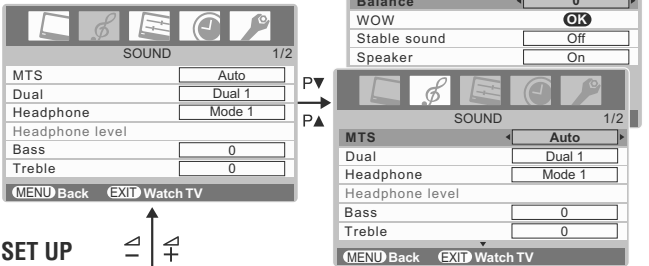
SOUND 1/2

| | |
|---|---|
| MTS | Auto |
| Dual | Dual 1 |
| Headphone | Mode 1 |
| Headphone level | |
| Bass | 0 |
| Treble | 0 |

MENU Back EXIT Watch TV

SET UP

P▼

P▲

| | |
|---|---|
| Balance | 0 |
| WOW | OK |
| Stable sound | Off |
| Speaker | On |

SOUND 1/2

| | |
|---|---|
| MTS | Auto |
| Dual | Dual 1 |
| Headphone | Mode 1 |
| Headphone level | |
| Bass | 0 |
| Treble | 0 |

MENU Back EXIT Watch TV